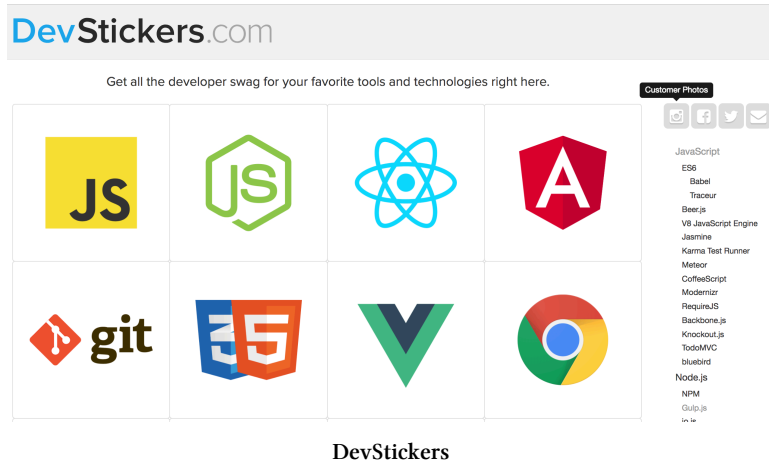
DevStickers.com

Get all the developer swag for your favorite tools and technologies right here.

Customer Photos

JS

JS

A

git

3 5

JavaScript
ES6
Babel
Traceur
Beer.js
V8 JavaScript Engine
Jasmine
Karma Test Runner
Meteor
CoffeeScript
Modernizr
RequireJS
Backbone.js
Knockout.js
TodoMVC
bluebird
Node.js
NPM
Gulp.js
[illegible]

DevStickers